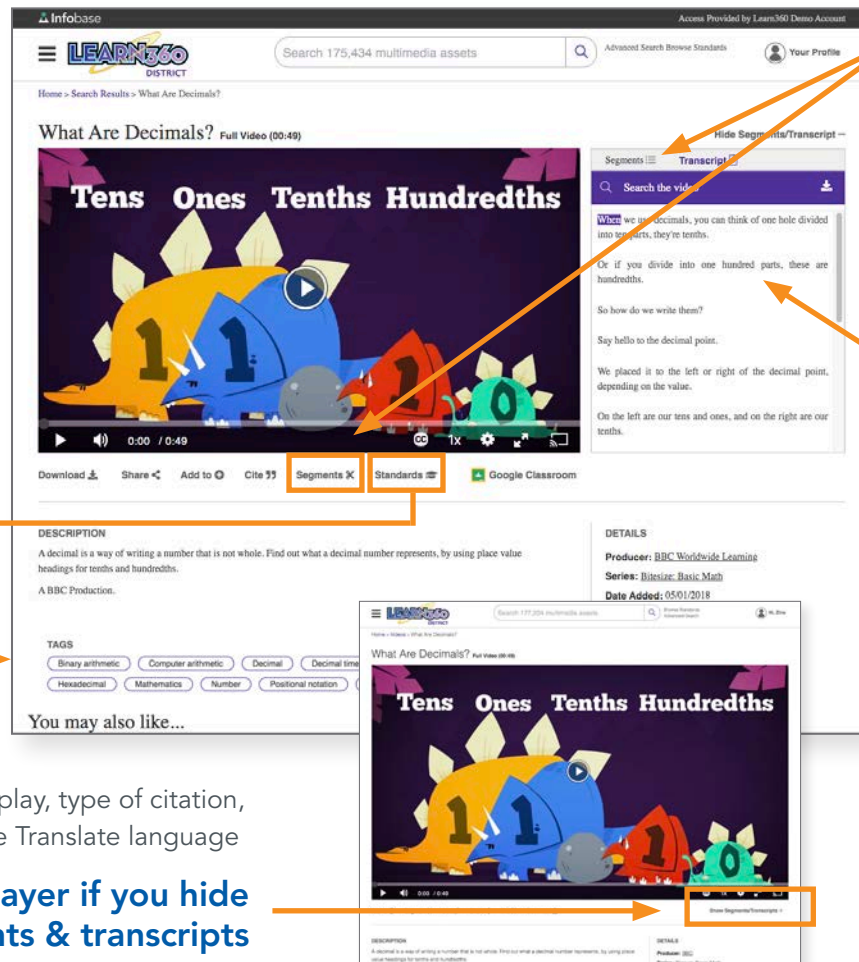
Infobase

Access Provided by Learn360 Demo Account

LEARN360 DISTRICT

Search 175,434 multimedia assets

Advanced Search Browse Standards

Your Profile

Home > Search Results > What Are Decimals?

What Are Decimals? Full Video (00:49)

Hide Segments/Transcript –

Tens Ones Tenths Hundredths

0:00 / 0:49

1x

Segments Transcript

Search the video

When we use decimals, you can think of one hole divided into ten parts, they're tenths.

Or if you divide into one hundred parts, these are hundredths.

So how do we write them?

Say hello to the decimal point.

We placed it to the left or right of the decimal point, depending on the value.

On the left are our tens and ones, and on the right are our tenths.

Download Share Add to Cite Segments Standards Google Classroom

DESCRIPTION

A decimal is a way of writing a number that is not whole. Find out what a decimal number represents, by using place value headings for tenths and hundredths.

A BBC Production.

DETAILS

Producer: BBC Worldwide Learning

Series: Bitesize: Basic Math

Date Added: 05/01/2018

TAGS

Binary arithmetic Computer arithmetic Decimal Decimal time

Hexadecimal Mathematics Number Positional notation

You may also like...

LEARN360 DISTRICT

Search 177,204 multimedia assets

Home > Videos > What Are Decimals?

What Are Decimals? Full Video (00:49)

Tens Ones Tenths Hundredths

0:00 / 0:49

Show Segments/Transcripts +

DESCRIPTION

A decimal is a way of writing a number that is not whole. Find out what a decimal number represents, by using place value headings for tenths and hundredths.

DETAILS

Producer: BBC

play, type of citation,

e Translate language

ayer if you hide

nts & transcripts